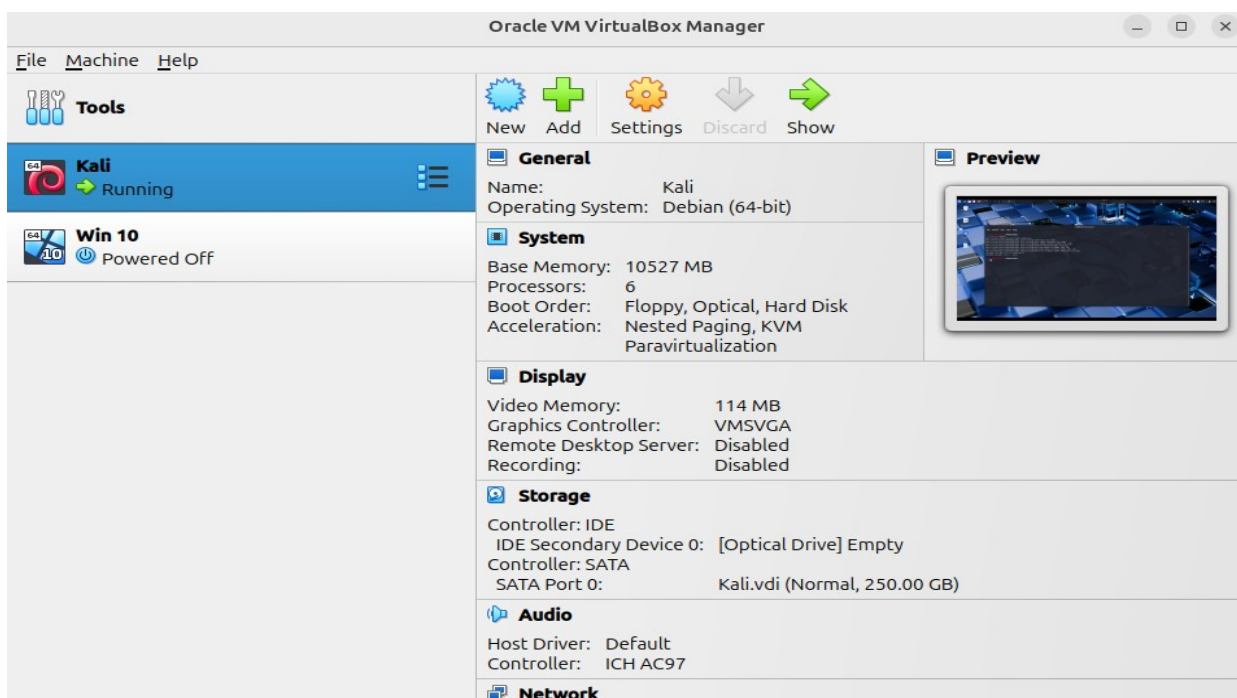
Oracle VM VirtualBox Manager

File Machine Help

Tools

Kali
Running

Win 10
Powered Off

New Add Settings Discard Show

General
Name: Kali
Operating System: Debian (64-bit)

System
Base Memory: 10527 MB
Processors: 6
Boot Order: Floppy, Optical, Hard Disk
Acceleration: Nested Paging, KVM Paravirtualization

Preview

Display
Video Memory: 114 MB
Graphics Controller: VMSVGA
Remote Desktop Server: Disabled
Recording: Disabled

Storage
Controller: IDE
IDE Secondary Device 0: [Optical Drive] Empty
Controller: SATA
SATA Port 0: Kali.vdi (Normal, 250.00 GB)

Audio
Host Driver: Default
Controller: ICH AC97

Network